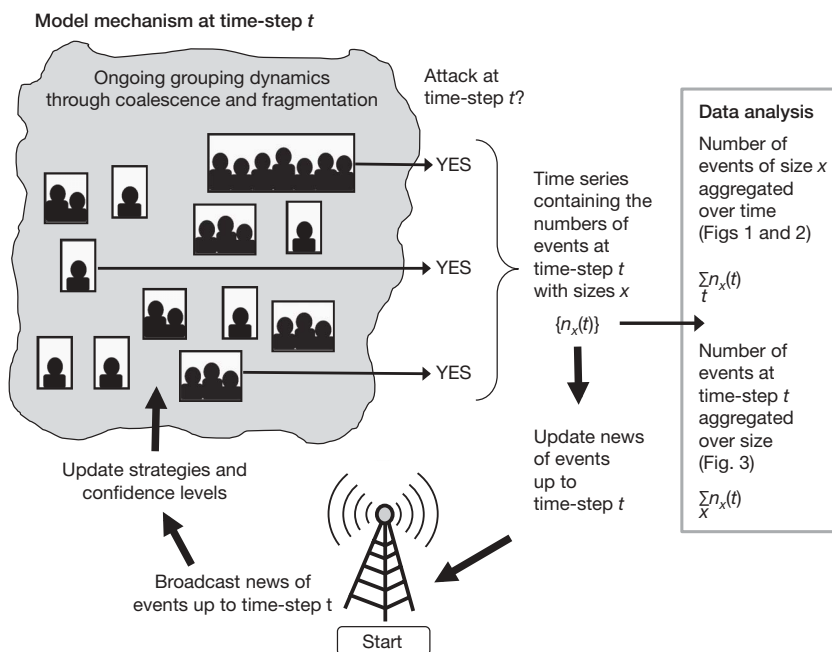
Model mechanism at time-step $t$

Ongoing grouping dynamics through coalescence and fragmentation

Attack at time-step $t$?

YES

YES

YES

Time series containing the numbers of events at time-step $t$ with sizes $x$

$\{n_x(t)\}$

Data analysis

Number of events of size $x$ aggregated over time (Figs 1 and 2)

$\sum_t n_x(t)$

Number of events at time-step $t$ aggregated over size (Fig. 3)

$\sum_x n_x(t)$

Update news of events up to time-step $t$

Update strategies and confidence levels

Broadcast news of events up to time-step t

Start